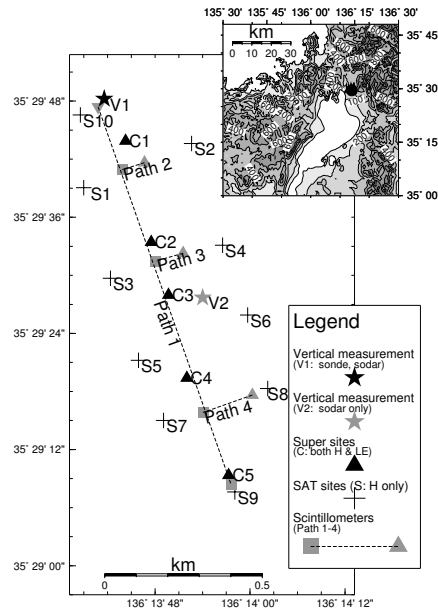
135° 30' 135° 45' 136° 00' 136° 15' 136° 30'

km
0 10 20 30

35° 45
35° 30
35° 15
35° 00

35° 29' 48"
35° 29' 36"
35° 29' 24"
35° 29' 12"
35° 29' 00"

V1
S10
C1
S2
Path 2
S1
C2
S4
Path 3
S3
C3
V2
Path 1
S6
S5
C4
S8
Path 4
S7
C5
S9

km
0 0.5

136° 13' 48" 136° 14' 00" 136° 14' 12"

Legend

Vertical measurement
(V1: sonde, sodar)

Vertical measurement
(V2: sodar only)

Super sites
(C: both H & LE)

SAT sites (S: H only)

Scintillometers
(Path 1-4)